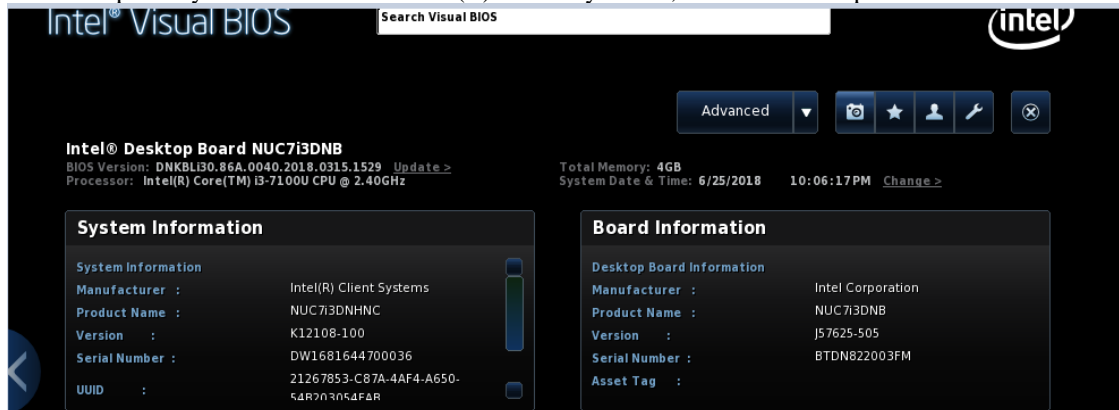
Intel® Visual BIOS

Search Visual BIOS

intel

Advanced

Intel® Desktop Board NUC7i3DNB
BIOS Version: DNKBLi30.86A.0040.2018.0315.1529 Update >
Processor: Intel(R) Core(TM) i3-7100U CPU @ 2.40GHz

Total Memory: 4GB
System Date & Time: 6/25/2018 10:06:17PM Change >

System Information

System Information
Manufacturer : Intel(R) Client Systems
Product Name : NUC7i3DNHNC
Version : K12108-100
Serial Number : DW1681644700036
UUID : 21267853-C87A-4AF4-A650-54B203054FAB

Board Information

Desktop Board Information
Manufacturer : Intel Corporation
Product Name : NUC7i3DNB
Version : J57625-505
Serial Number : BTDN822003FM
Asset Tag :